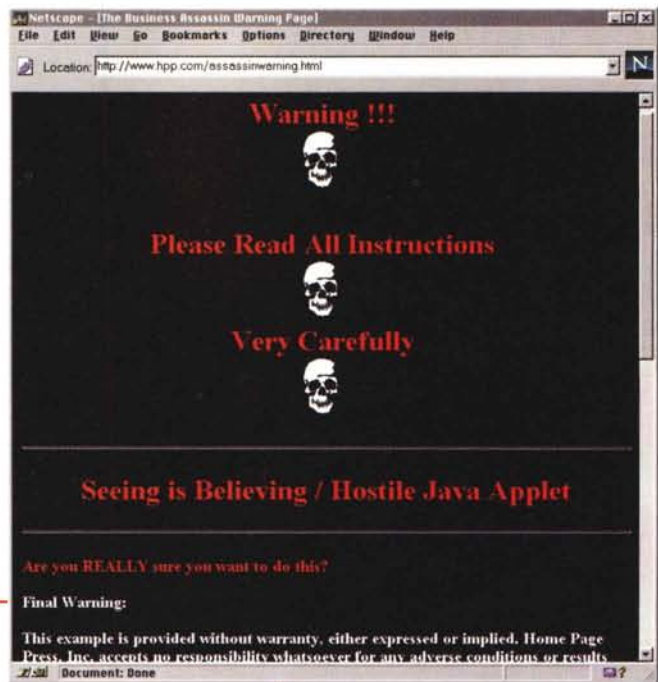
Netscape - [The Business Assassin Warning Page]

File Edit View Go Bookmarks Options Directory Window Help

Location: http://www.hpp.com/assassinwarning.html

Warning !!!

Please Read All Instructions

Very Carefully

Seeing is Believing / Hostile Java Applet

Are you REALLY sure you want to do this?

Final Warning:

This example is provided without warranty, either expressed or implied. Home Page Press, Inc. accepts no responsibility whatsoever for any adverse conditions or results

Document: Done